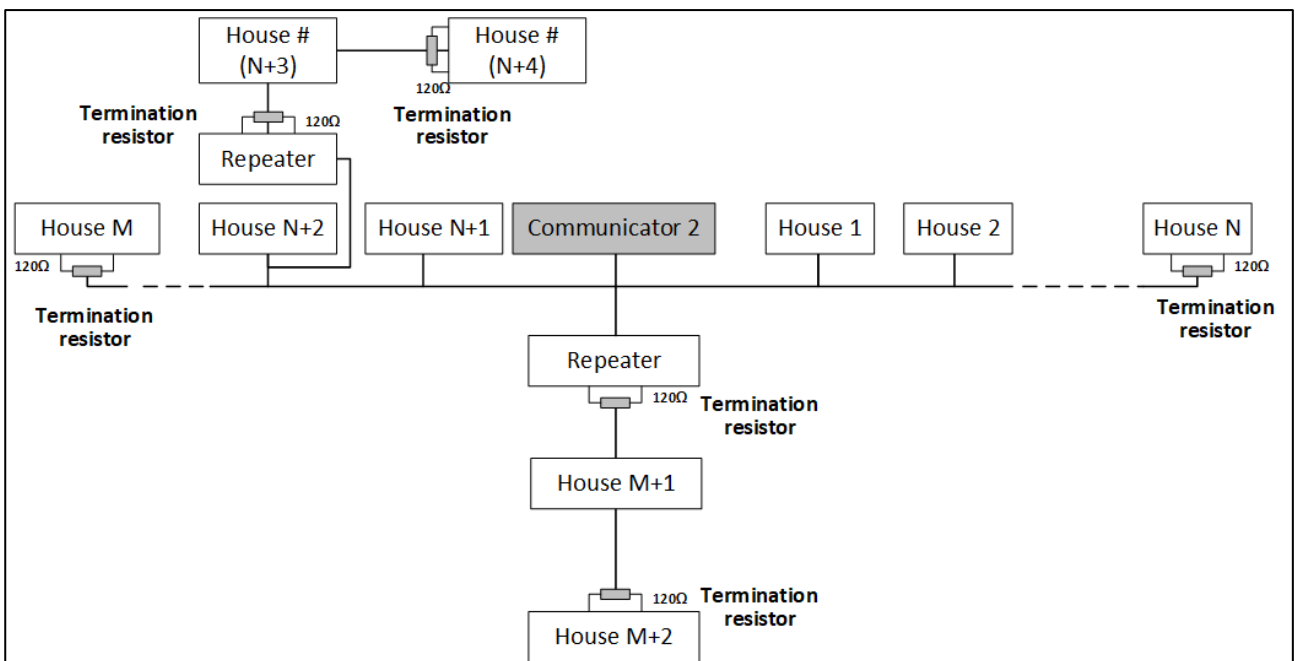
House # (N+3)

House # (N+4)

120Ω

Termination resistor

120Ω

Termination resistor

Repeater

House M

House N+2

House N+1

Communicator 2

House 1

House 2

House N

120Ω

120Ω

Termination resistor

Termination resistor

Repeater

120Ω

Termination resistor

House M+1

120Ω

Termination resistor

House M+2